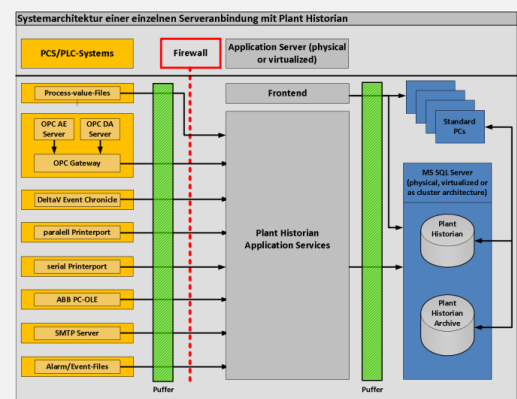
Systemarchitektur einer einzelnen Serveranbindung mit Plant Historian

PCS/PLC-Systems

Firewall

Application Server (physical or virtualized)

Process-value-Files

OPC AE Server

OPC DA Server

OPC Gateway

DeltaV Event Chronicle

paralell Printerport

serial Printerport

ABB PC-OLE

SMTP Server

Alarm/Event-Files

Frontend

Plant Historian Application Services

Standard PCs

MS SQL Server (physical, virtualized or as cluster architecture)

Plant Historian

Plant Historian Archive

Puffer

Puffer